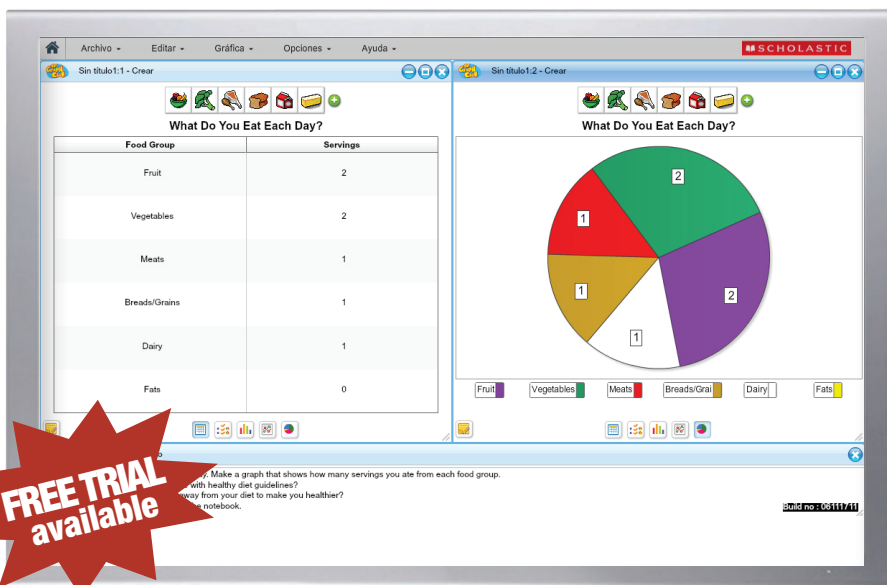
Archivo ▾ Editar ▾ Gráfica ▾ Opciones ▾ Ayuda ▾

SCHOLASTIC

Sin titulo1:1 - Crear

What Do You Eat Each Day?

| Food Group | Servings |
|---|---|
| Fruit | 2 |
| Vegetables | 2 |
| Meats | 1 |
| Breads/Grains | 1 |
| Dairy | 1 |
| Fats | 0 |

Sin titulo1:2 - Crear

What Do You Eat Each Day?

2
1
2
1
1

Fruit Vegetables Meats Breads/Grai Dairy Fats

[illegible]y. Make a graph that shows how many servings you ate from each food group.
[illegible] with healthy diet guidelines?
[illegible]way from your diet to make you healthier?
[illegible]e notebook.

Build no : 06111711

FREE TRIAL available